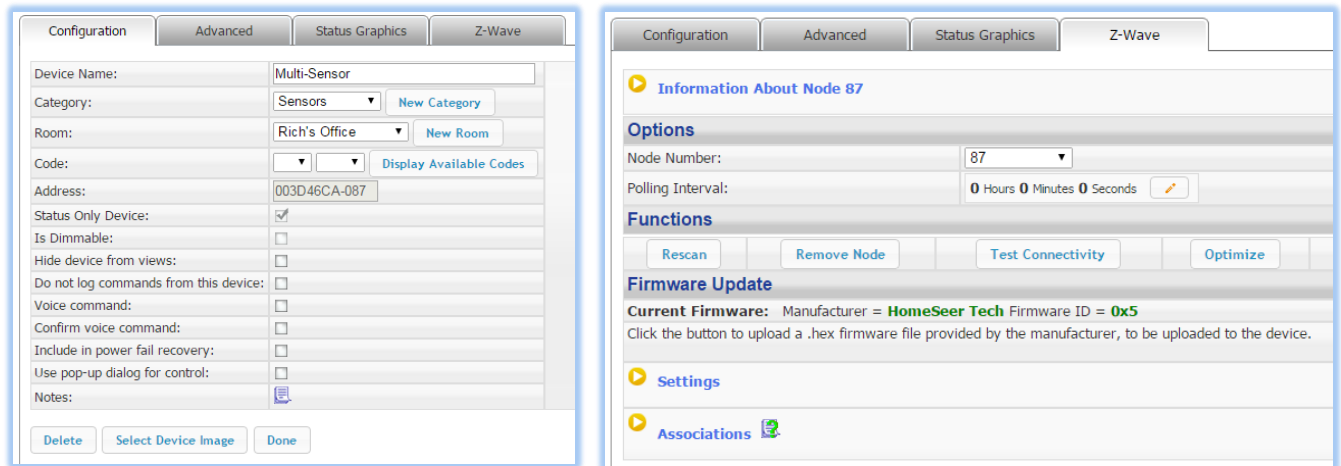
Configuration | Advanced | Status Graphics | Z-Wave

| | |
|---|---|
| Device Name: | Multi-Sensor |
| Category: | Sensors ▾ New Category |
| Room: | Rich's Office ▾ New Room |
| Code: | ▾ ▾ Display Available Codes |
| Address: | 003D46CA-087 |
| Status Only Device: | ☑ |
| Is Dimmable: | ☐ |
| Hide device from views: | ☐ |
| Do not log commands from this device: | ☐ |
| Voice command: | ☐ |
| Confirm voice command: | ☐ |
| Include in power fail recovery: | ☐ |
| Use pop-up dialog for control: | ☐ |
| Notes: | |

Delete | Select Device Image | Done

Configuration | Advanced | Status Graphics | Z-Wave

Information About Node 87

Options

| | |
|---|---|
| Node Number: | 87 ▾ |
| Polling Interval: | 0 Hours 0 Minutes 0 Seconds |

Functions

Rescan | Remove Node | Test Connectivity | Optimize

Firmware Update

Current Firmware: Manufacturer = HomeSeer Tech Firmware ID = 0x5

Click the button to upload a .hex firmware file provided by the manufacturer, to be uploaded to the device.

Settings

Associations